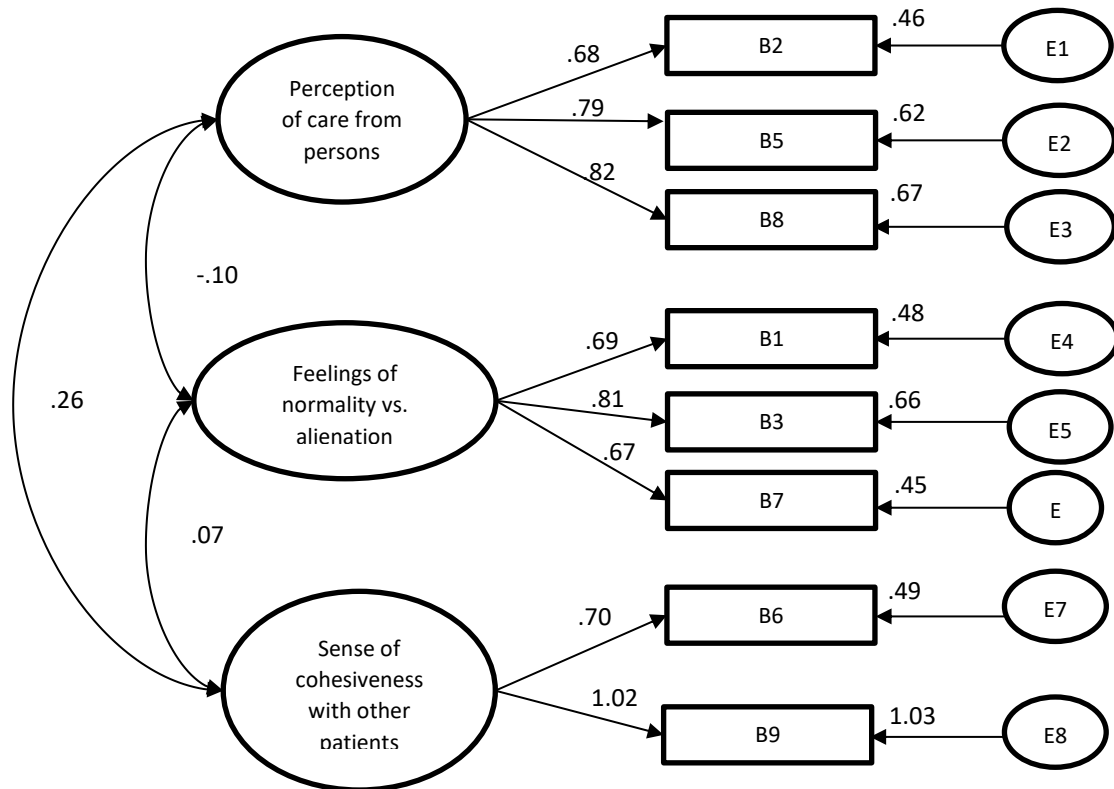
Perception of care from persons

.68
.79
.82

B2
B5
B8

.46
.62
.67

E1
E2
E3

-.10

Feelings of normality vs. alienation

.69
.81
.67

B1
B3
B7

.48
.66
.45

E4
E5
E

.26

.07

Sense of cohesiveness with other patients

.70
1.02

B6
B9

.49
1.03

E7
E8